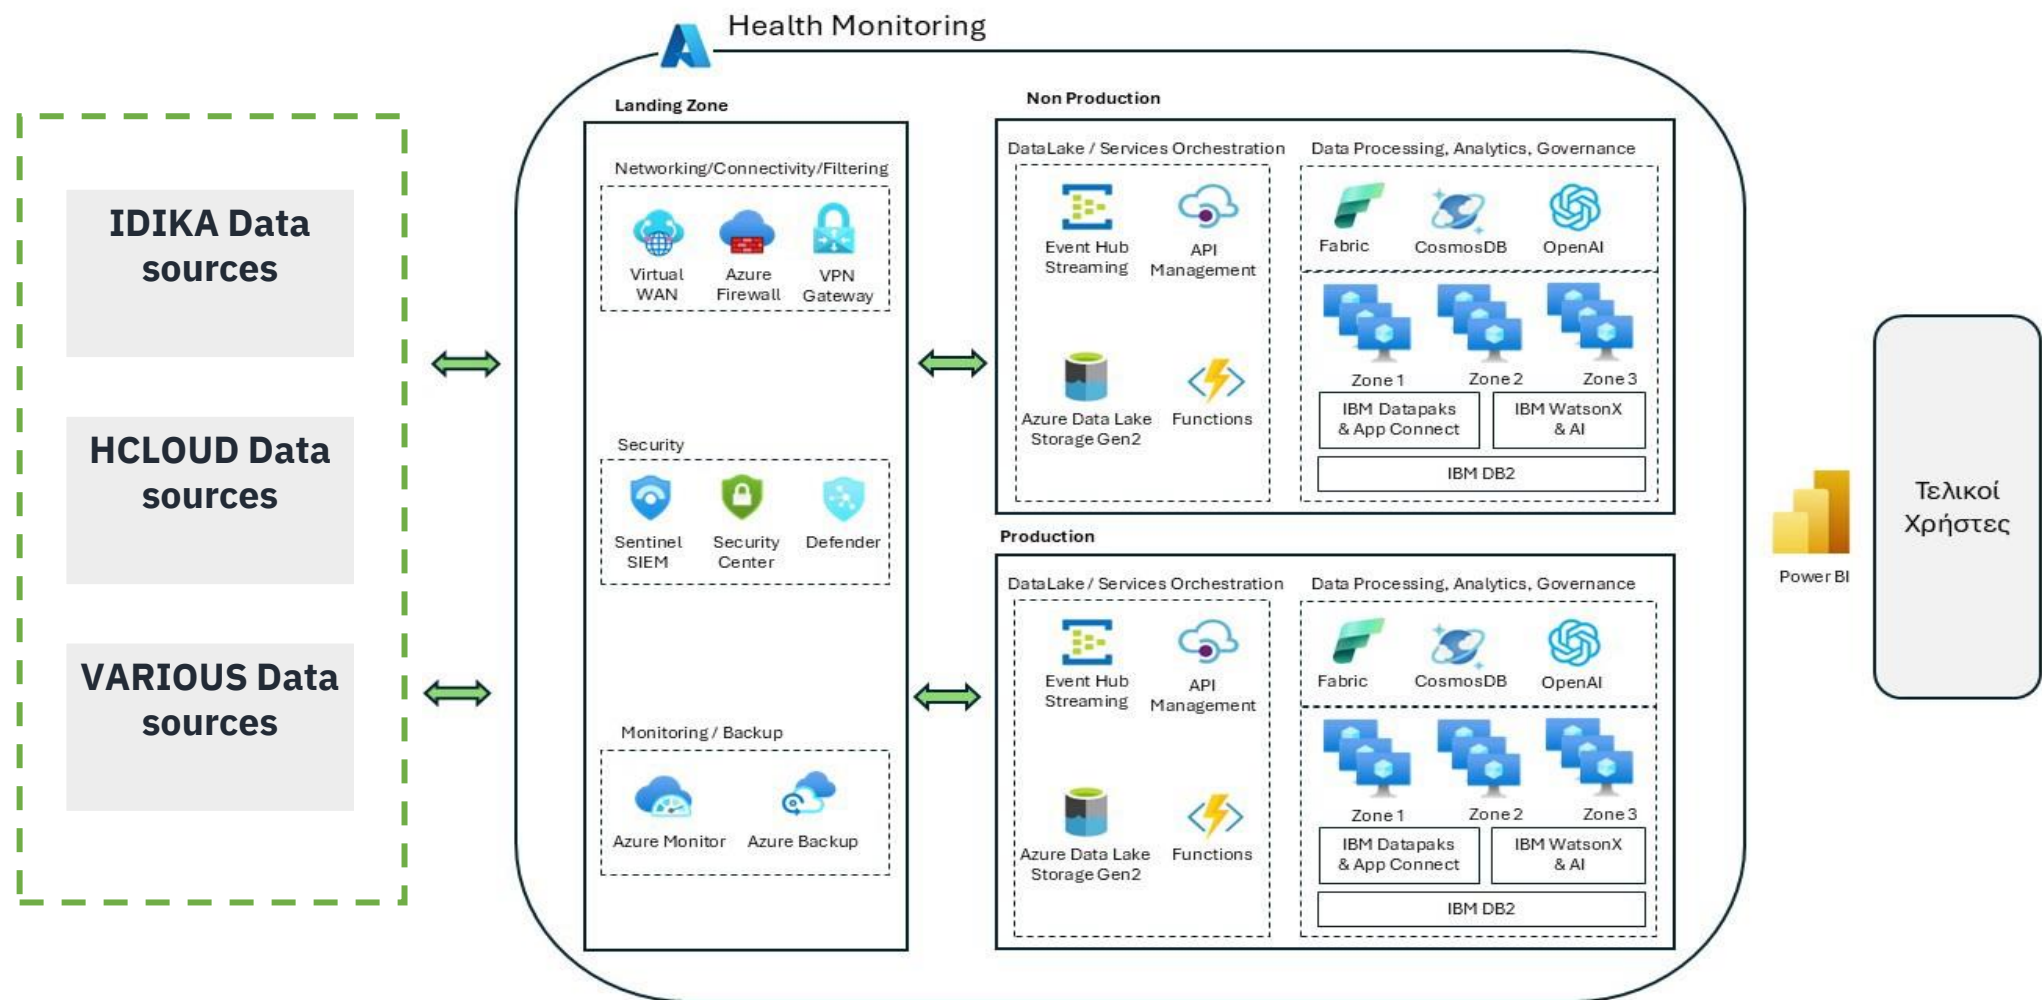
IDIKA Data sources

HCLOUD Data sources

VARIOUS Data sources

Health Monitoring

Landing Zone

Networking/Connectivity/Filtering

Virtual WAN

Azure Firewall

VPN Gateway

Security

Sentinel SIEM

Security Center

Defender

Monitoring / Backup

Azure Monitor

Azure Backup

Non Production

DataLake / Services Orchestration

Event Hub Streaming

API Management

Azure Data Lake Storage Gen2

Functions

Data Processing, Analytics, Governance

Fabric

CosmosDB

OpenAI

Zone 1

Zone 2

Zone 3

IBM Datapaks & App Connect

IBM WatsonX & AI

IBM DB2

Production

DataLake / Services Orchestration

Event Hub Streaming

API Management

Azure Data Lake Storage Gen2

Functions

Data Processing, Analytics, Governance

Fabric

CosmosDB

OpenAI

Zone 1

Zone 2

Zone 3

IBM Datapaks & App Connect

IBM WatsonX & AI

IBM DB2

Power BI

Τελικοί Χρήστες